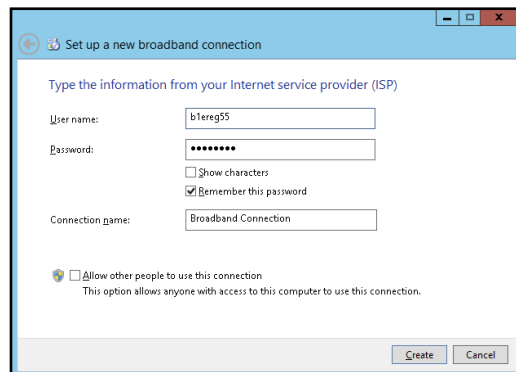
Set up a new broadband connection

Type the information from your Internet service provider (ISP)

User name: b1ereg55

Password: ••••••••

Show characters

Remember this password

Connection name: Broadband Connection

Allow other people to use this connection
This option allows anyone with access to this computer to use this connection.

Create Cancel